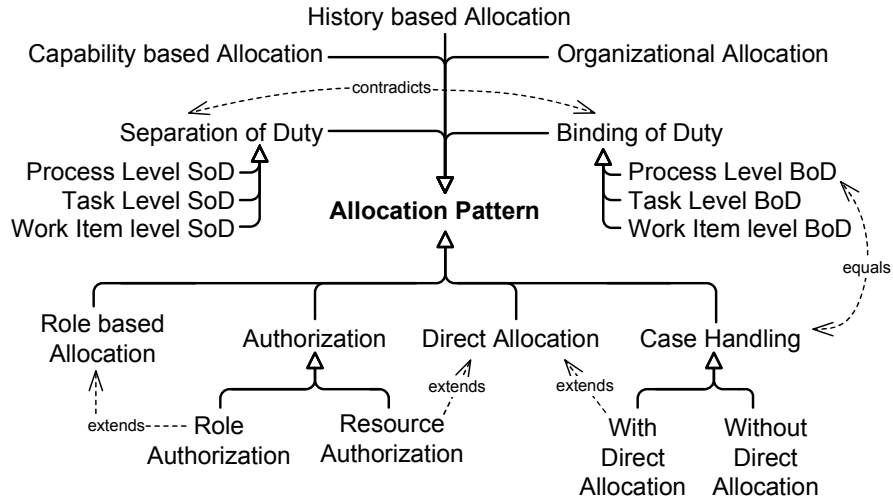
History based Allocation

Capability based Allocation

Organizational Allocation

contradicts

Separation of Duty

Binding of Duty

Process Level SoD

Task Level SoD

Work Item level SoD

Allocation Pattern

Process Level BoD

Task Level BoD

Work Item level BoD

equals

Role based Allocation

Authorization

Direct Allocation

Case Handling

extends

extends

extends

Role Authorization

Resource Authorization

With Direct Allocation

Without Direct Allocation